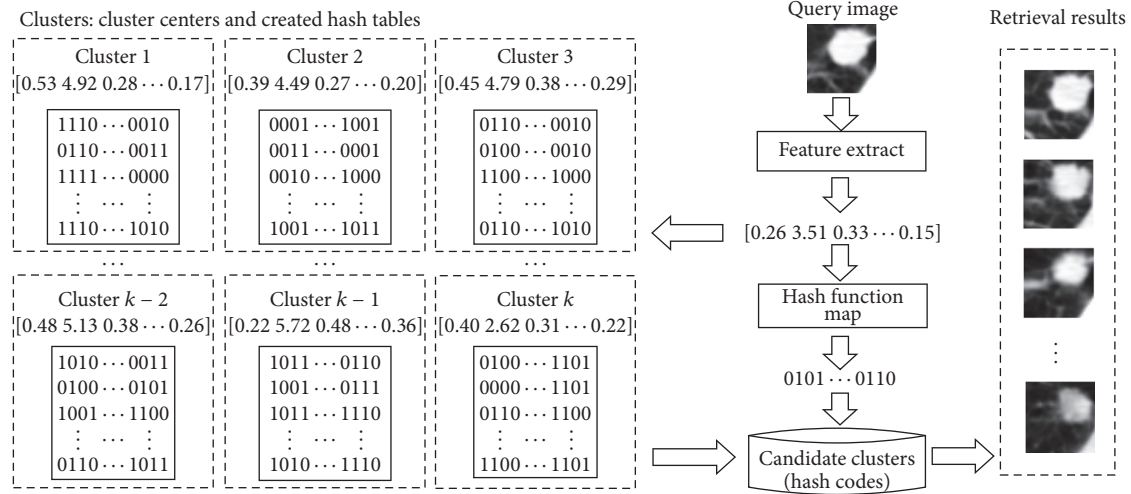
Clusters: cluster centers and created hash tables

Cluster 1
$[0.53\ 4.92\ 0.28 \cdots 0.17]$
$1110 \cdots 0010$
$0110 \cdots 0011$
$1111 \cdots 0000$
$\vdots \quad \cdots \quad \vdots$
$1110 \cdots 1010$

Cluster 2
$[0.39\ 4.49\ 0.27 \cdots 0.20]$
$0001 \cdots 1001$
$0011 \cdots 0001$
$0010 \cdots 1000$
$\vdots \quad \cdots \quad \vdots$
$1001 \cdots 1011$

Cluster 3
$[0.45\ 4.79\ 0.38 \cdots 0.29]$
$0110 \cdots 0010$
$0100 \cdots 0010$
$1100 \cdots 1000$
$\vdots \quad \cdots \quad \vdots$
$0110 \cdots 1010$

$\cdots$ $\cdots$ $\cdots$

Cluster $k-2$
$[0.48\ 5.13\ 0.38 \cdots 0.26]$
$1010 \cdots 0011$
$0100 \cdots 0101$
$1001 \cdots 1100$
$\vdots \quad \cdots \quad \vdots$
$0110 \cdots 1011$

Cluster $k-1$
$[0.22\ 5.72\ 0.48 \cdots 0.36]$
$1011 \cdots 0110$
$1001 \cdots 0111$
$1011 \cdots 1110$
$\vdots \quad \cdots \quad \vdots$
$1010 \cdots 1110$

Cluster $k$
$[0.40\ 2.62\ 0.31 \cdots 0.22]$
$0100 \cdots 1101$
$0000 \cdots 1101$
$0110 \cdots 1100$
$\vdots \quad \cdots \quad \vdots$
$1100 \cdots 1101$

Query image

Feature extract

$[0.26\ 3.51\ 0.33 \cdots 0.15]$

Hash function map

$0101 \cdots 0110$

Candidate clusters (hash codes)

Retrieval results

$\vdots$